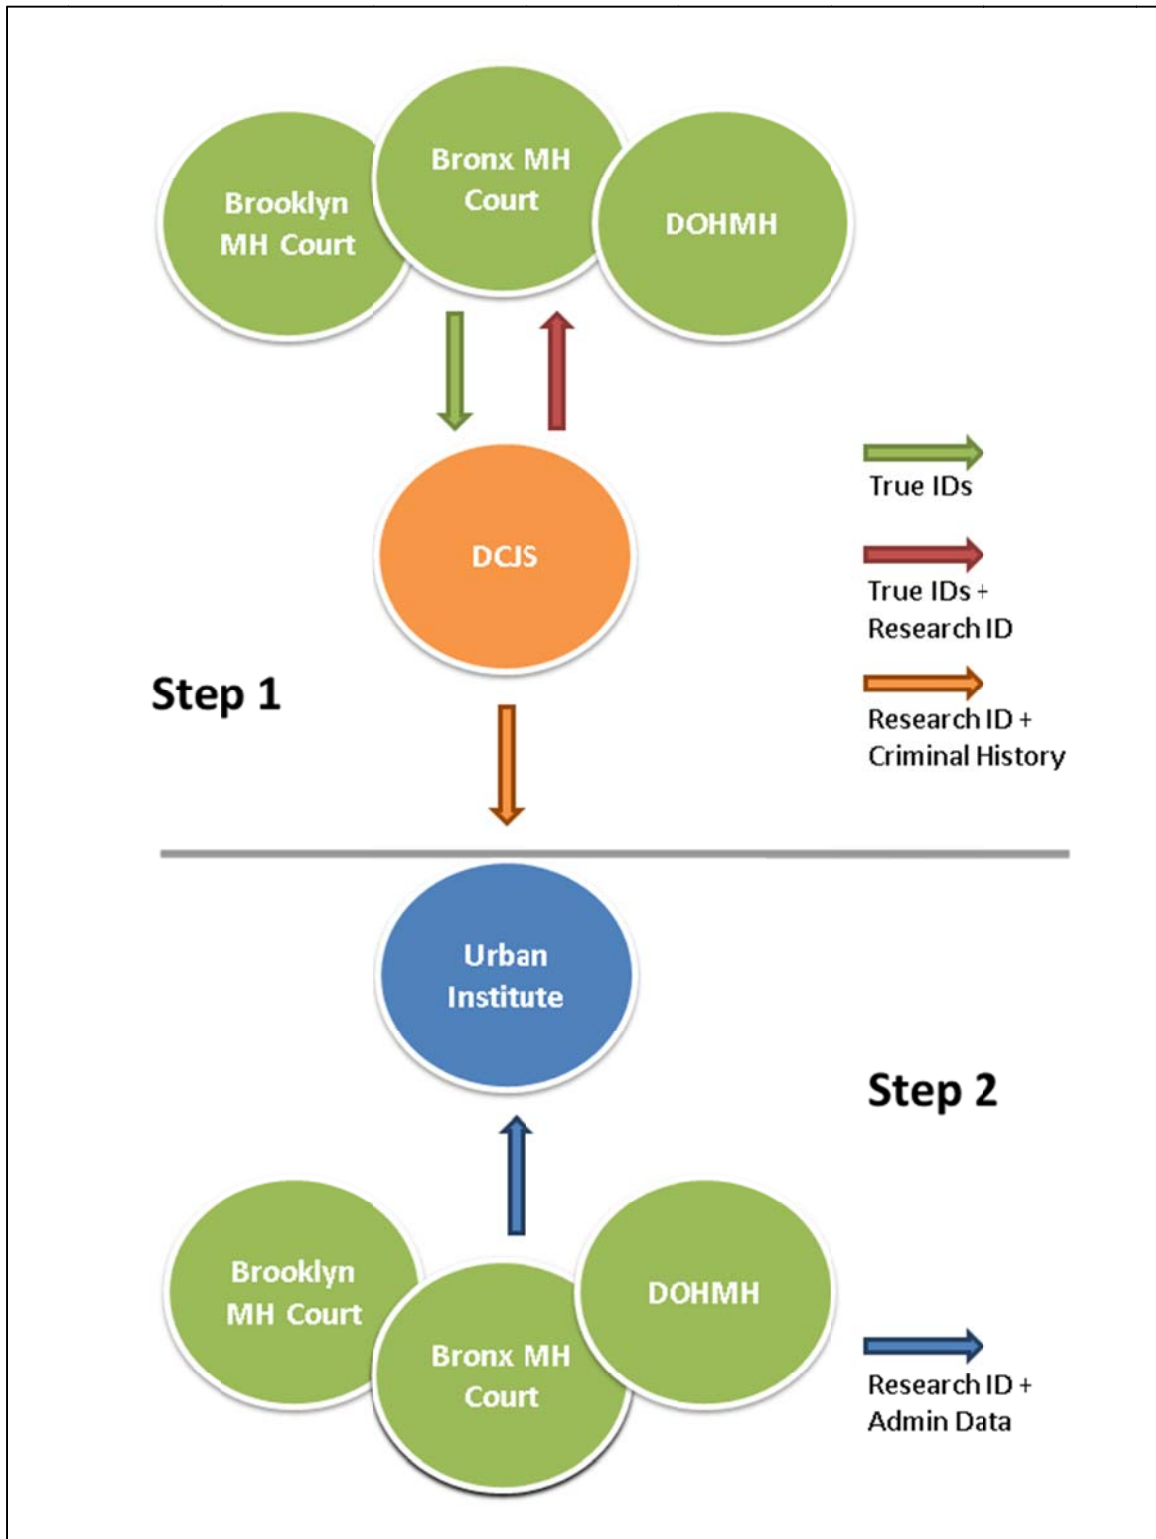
Brooklyn MH Court

Bronx MH Court

DOHMH

True IDs

True IDs + Research ID

DCJS

Step 1

Research ID + Criminal History

Urban Institute

Step 2

Brooklyn MH Court

DOHMH

Bronx MH Court

Research ID + Admin Data